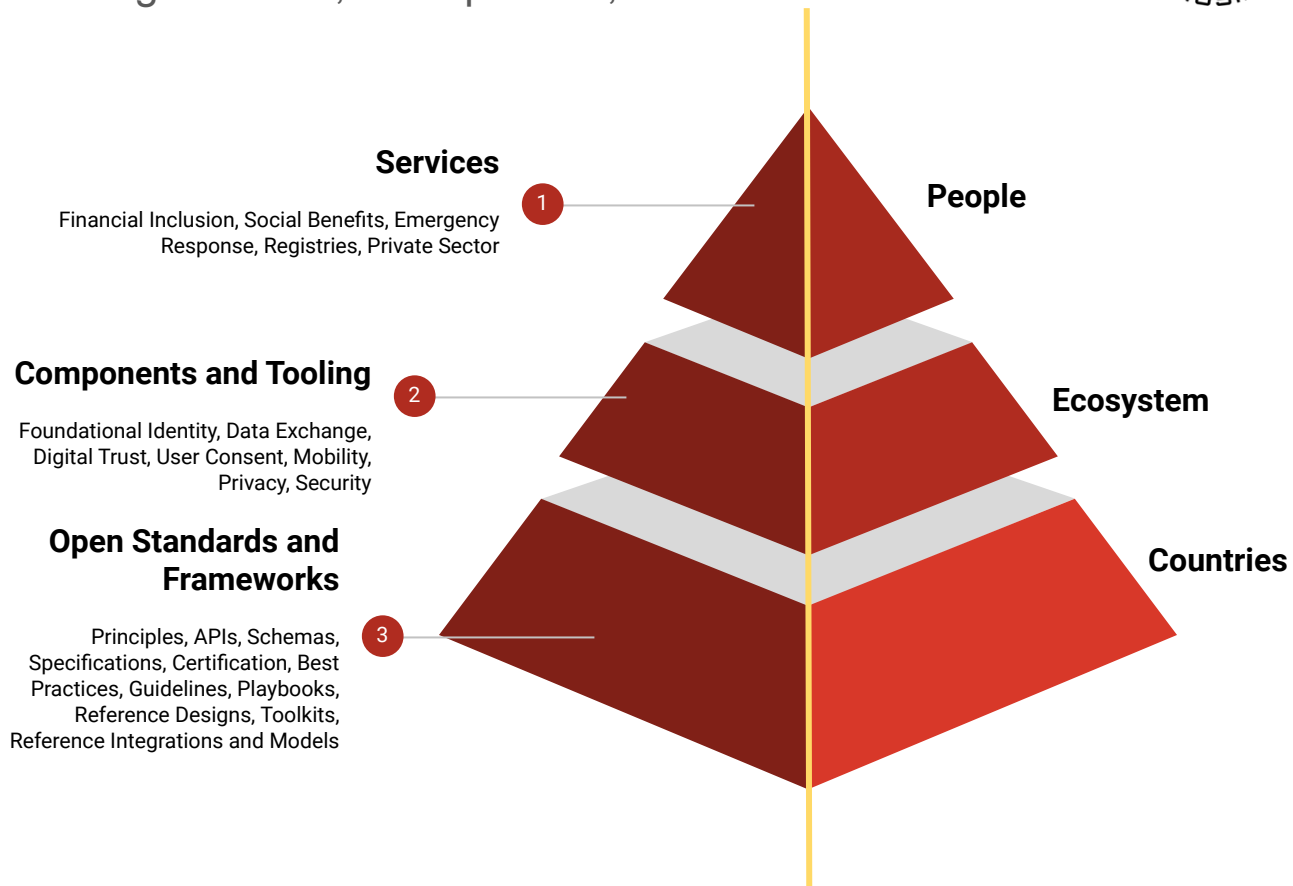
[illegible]

Services

Financial Inclusion, Social Benefits, Emergency Response, Registries, Private Sector

1

People

Components and Tooling

2

Foundational Identity, Data Exchange, Digital Trust, User Consent, Mobility, Privacy, Security

Ecosystem

Open Standards and Frameworks

3

Principles, APIs, Schemas, Specifications, Certification, Best Practices, Guidelines, Playbooks, Reference Designs, Toolkits, Reference Integrations and Models

Countries